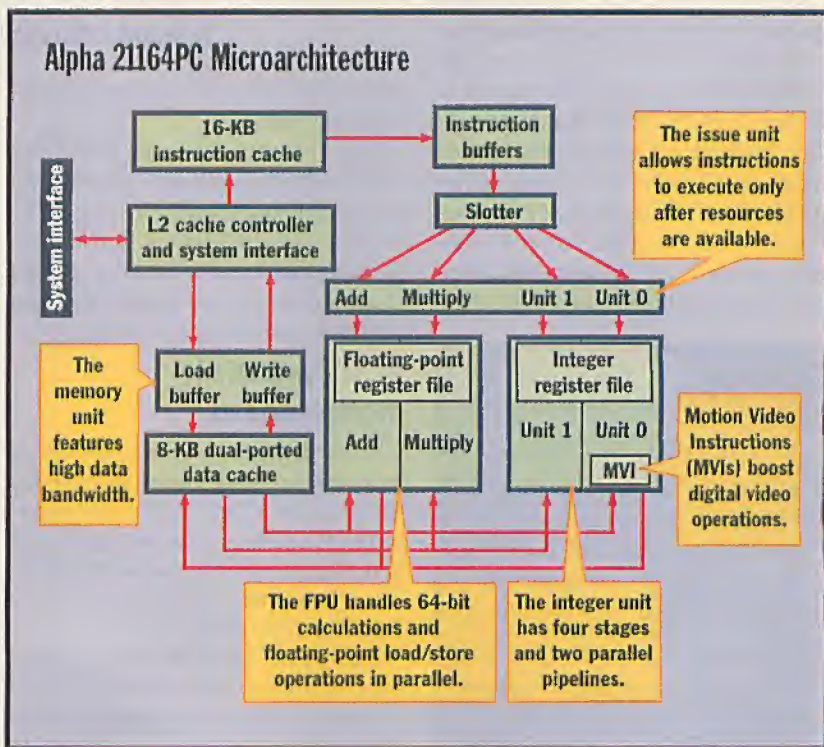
Alpha 21164PC Microarchitecture

16-KB instruction cache

Instruction buffers

The issue unit allows instructions to execute only after resources are available.

System interface

L2 cache controller and system interface

Slotter

Add Multiply Unit 1 Unit 0

The memory unit features high data bandwidth.

Load buffer

Write buffer

Floating-point register file

Integer register file

8-KB dual-ported data cache

Add

Multiply

Unit 1

Unit 0

MVI

Motion Video Instructions (MVIs) boost digital video operations.

The FPU handles 64-bit calculations and floating-point load/store operations in parallel.

The integer unit has four stages and two parallel pipelines.